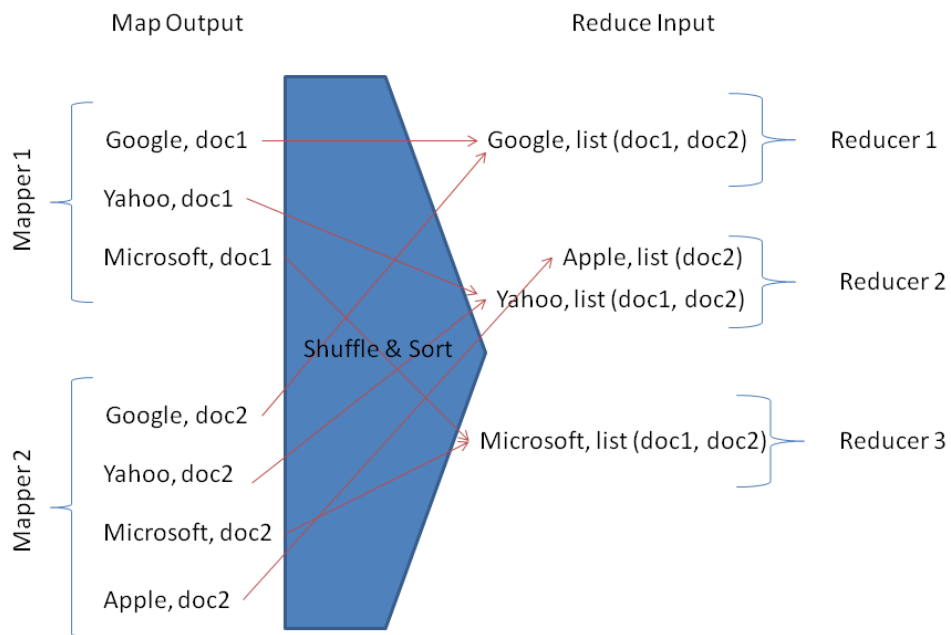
Map Output

Reduce Input

Mapper 1

Google, doc1

Yahoo, doc1

Microsoft, doc1

Mapper 2

Google, doc2

Yahoo, doc2

Microsoft, doc2

Apple, doc2

Shuffle & Sort

Google, list (doc1, doc2)

Reducer 1

Apple, list (doc2)

Yahoo, list (doc1, doc2)

Reducer 2

Microsoft, list (doc1, doc2)

Reducer 3